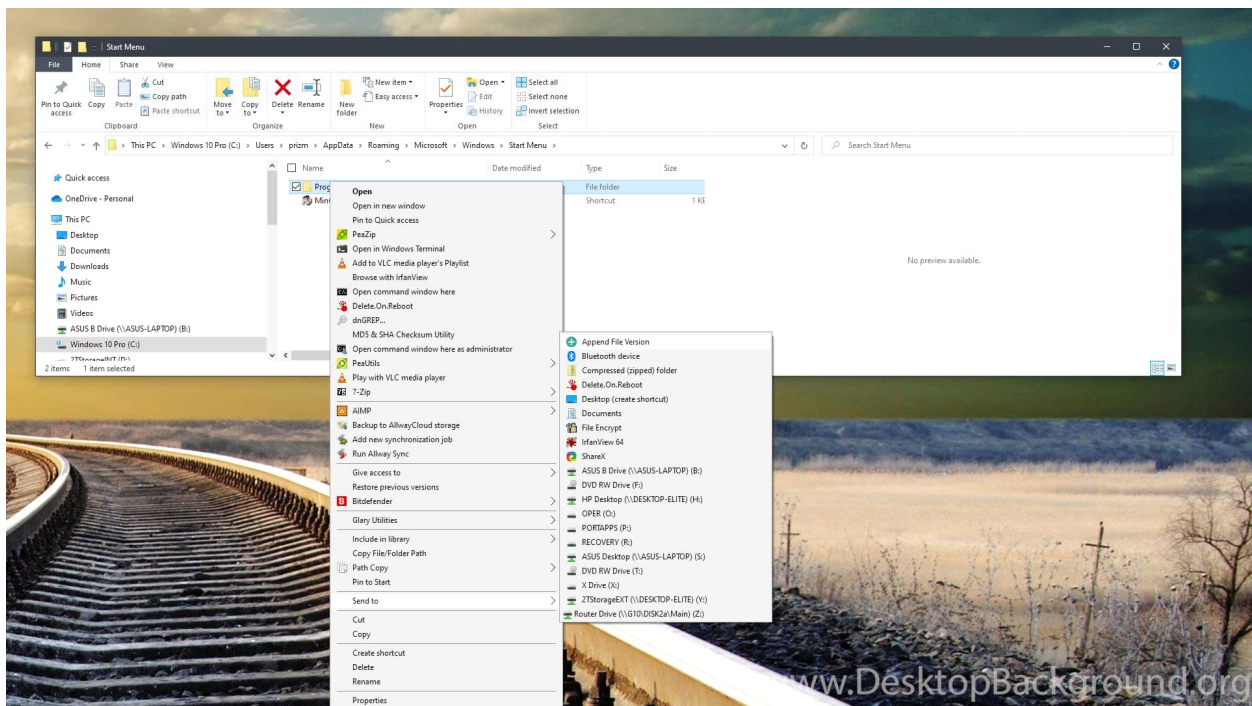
Start Menu

File Home Share View

Pin to Quick access Copy Paste Cut Copy path Paste shortcut Move to Copy to Delete Rename New folder New item Easy access Properties Open Edit History Select all Select none Invert selection

Clipboard Organize New Open Select

This PC › Windows 10 Pro (C:) › Users › prizm › AppData › Roaming › Microsoft › Windows › Start Menu ›

Search Start Menu

Quick access
OneDrive - Personal
This PC
Desktop
Documents
Downloads
Music
Pictures
Videos
ASUS B Drive (\\ASUS-LAPTOP) (B:)
Windows 10 Pro (C:)
2TStorageINT (D:)

2 items 1 item selected

Name Date modified Type Size
Prog File folder
Min Shortcut 1 KB

No preview available.

Open
Open in new window
Pin to Quick access
PeaZip
Open in Windows Terminal
Add to VLC media player's Playlist
Browse with IrfanView
Open command window here
Delete.On.Reboot
dnGREP...
MD5 & SHA Checksum Utility
Open command window here as administrator
PeaUtils
Play with VLC media player
7-Zip
AIMP
Backup to AllwayCloud storage
Add new synchronization job
Run Allway Sync
Give access to
Restore previous versions
Bitdefender
Glary Utilities
Include in library
Copy File/Folder Path
Path Copy
Pin to Start
Send to
Cut
Copy
Create shortcut
Delete
Rename
Properties

Append File Version
Bluetooth device
Compressed (zipped) folder
Delete.On.Reboot
Desktop (create shortcut)
Documents
File Encrypt
IrfanView 64
ShareX
ASUS B Drive (\\ASUS-LAPTOP) (B:)
DVD RW Drive (F:)
HP Desktop (\\DESKTOP-ELITE) (H:)
OPER (O:)
PORTAPPS (P:)
RECOVERY (R:)
ASUS Desktop (\\ASUS-LAPTOP) (S:)
DVD RW Drive (T:)
X Drive (X:)
2TStorageEXT (\\DESKTOP-ELITE) (Y:)
Router Drive (\\G10\DISK2a\Main) (Z:)

www.DesktopBackground.org